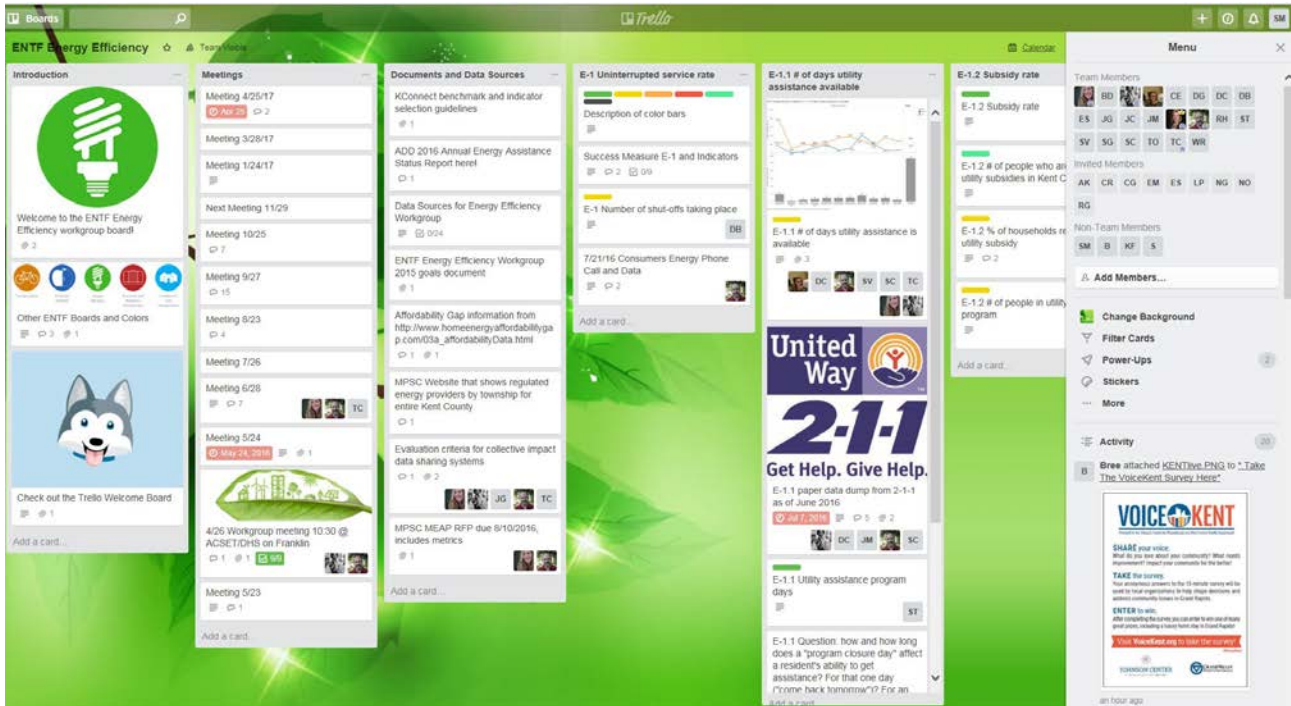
Boards

Trello

SM

ENTF Energy Efficiency ☆ Team Visible

Calendar

Introduction

Welcome to the ENTF Energy Efficiency workgroup board!

2

Other ENTF Boards and Colors

3 1

Check out the Trello Welcome Board

1

Add a card...

Meetings

Meeting 4/25/17

Apr 25 2

Meeting 3/28/17

Meeting 1/24/17

Next Meeting 11/29

Meeting 10/25

7

Meeting 9/27

15

Meeting 8/23

4

Meeting 7/26

Meeting 6/28

7

TC

Meeting 5/24

May 24, 2016 1

4/26 Workgroup meeting 10:30 @ ACSET/DHS on Franklin

1 1 9/9

Meeting 5/23

1

Add a card...

Documents and Data Sources

KConnect benchmark and indicator selection guidelines

1

ADD 2016 Annual Energy Assistance Status Report here!

1

Data Sources for Energy Efficiency Workgroup

0/24

ENTF Energy Efficiency Workgroup 2015 goals document

1

Affordability Gap information from http://www.homeenergyaffordabilitygap.com/03a_affordabilityData.html

1 1

MPSC Website that shows regulated energy providers by township for entire Kent County

1

Evaluation criteria for collective impact data sharing systems

1 2

JG TC

MPSC MEAP RFP due 8/10/2016, includes metrics

1

Add a card...

E-1 Uninterrupted service rate

Description of color bars

Success Measure E-1 and Indicators

2 0/9

E-1 Number of shut-offs taking place

DB

7/21/16 Consumers Energy Phone Call and Data

2

Add a card...

E-1.1 # of days utility assistance available

E-1.1 # of days utility assistance is available

3

DC SV SC TC

United Way

2-1-1

Get Help. Give Help.

E-1.1 paper data dump from 2-1-1 as of June 2016

Jul 7, 2016 5 2

DC JM SC

E-1.1 Utility assistance program days

ST

E-1.1 Question: how and how long does a "program closure day" affect a resident's ability to get assistance? For that one day ("come back tomorrow")? For an

Add a card...

E-1.2 Subsidy rate

E-1.2 Subsidy rate

E-1.2 # of people who are utility subsidies in Kent C

E-1.2 % of households re utility subsidy

2

E-1.2 # of people in utility program

Add a card...

Menu

Team Members

BD CE DG DC DB ES JG JC JM RH ST SV SG SC TO TC WR

Invited Members

AK CR CG EM ES LP NG NO RG

Non-Team Members

SM B KF S

Add Members...

Change Background

Filter Cards

Power-Ups 2

Stickers

More

Activity 20

Bree attached KENTlive.PNG to "Take The VoiceKent Survey Here"

VOICE KENT

SHARE your voice.

TAKE the survey.

ENTER to win.

Visit VoiceKent.org to take the survey!

an hour ago